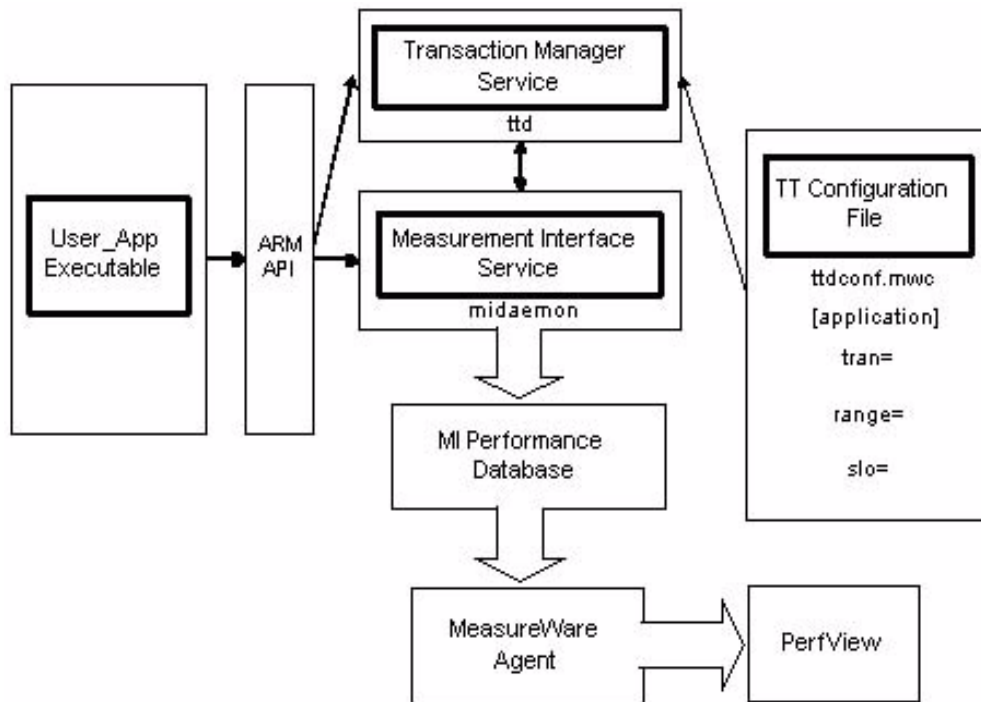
Transaction Manager Service

ttd

User_App Executable

ARM API

Measurement Interface Service

midaemon

TT Configuration File

ttdconf.mwc

[application]

tran=

range=

slo=

MI Performance Database

MeasureWare Agent

PerfView